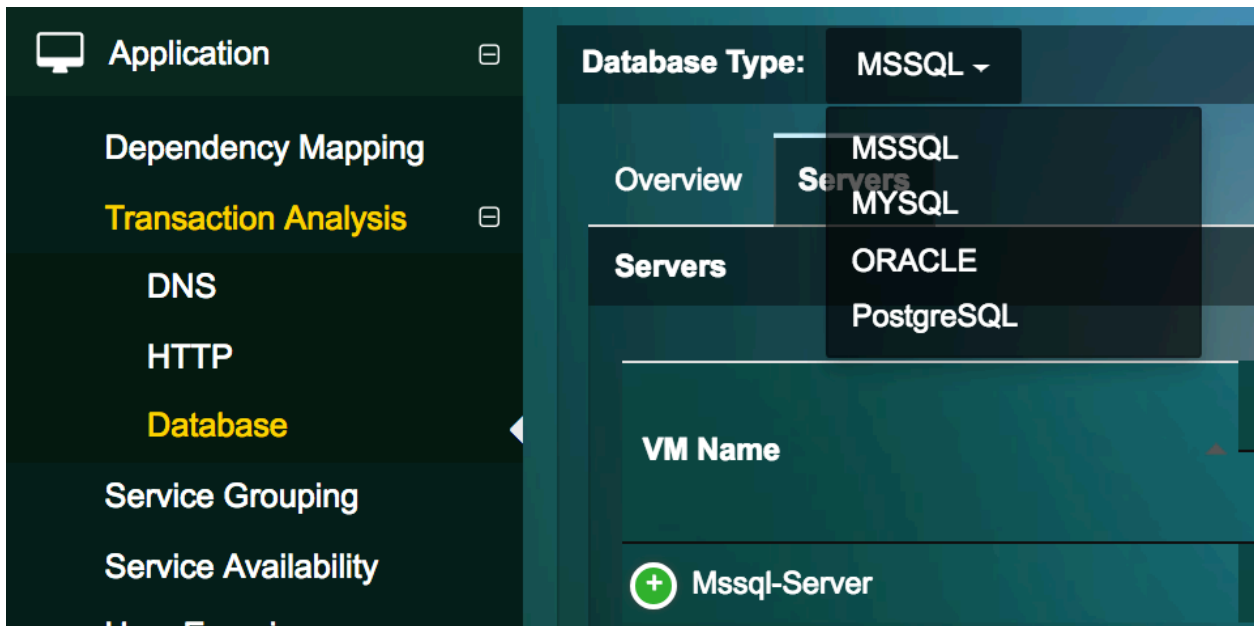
Application

Dependency Mapping

Transaction Analysis

DNS

HTTP

Database

Service Grouping

Service Availability

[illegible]

Database Type: MSSQL

MSSQL
MYSQL
ORACLE
PostgreSQL

Overview | Servers

Servers

VM Name

Mssql-Server